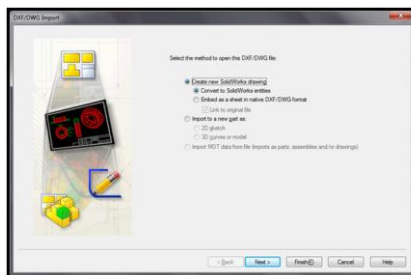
DXF/DWG Import

Select the method to open this DXF/DWG file:

Create new SolidWorks drawing

Convert to SolidWorks entities

Embed as a sheet in native DXF/DWG format

Link to original file

Import to a new part as:

2D sketch

3D curves or model

Import MDT data from file (imports as parts, assemblies and to drawings)

< Back

Next >

Finish

Cancel

Help